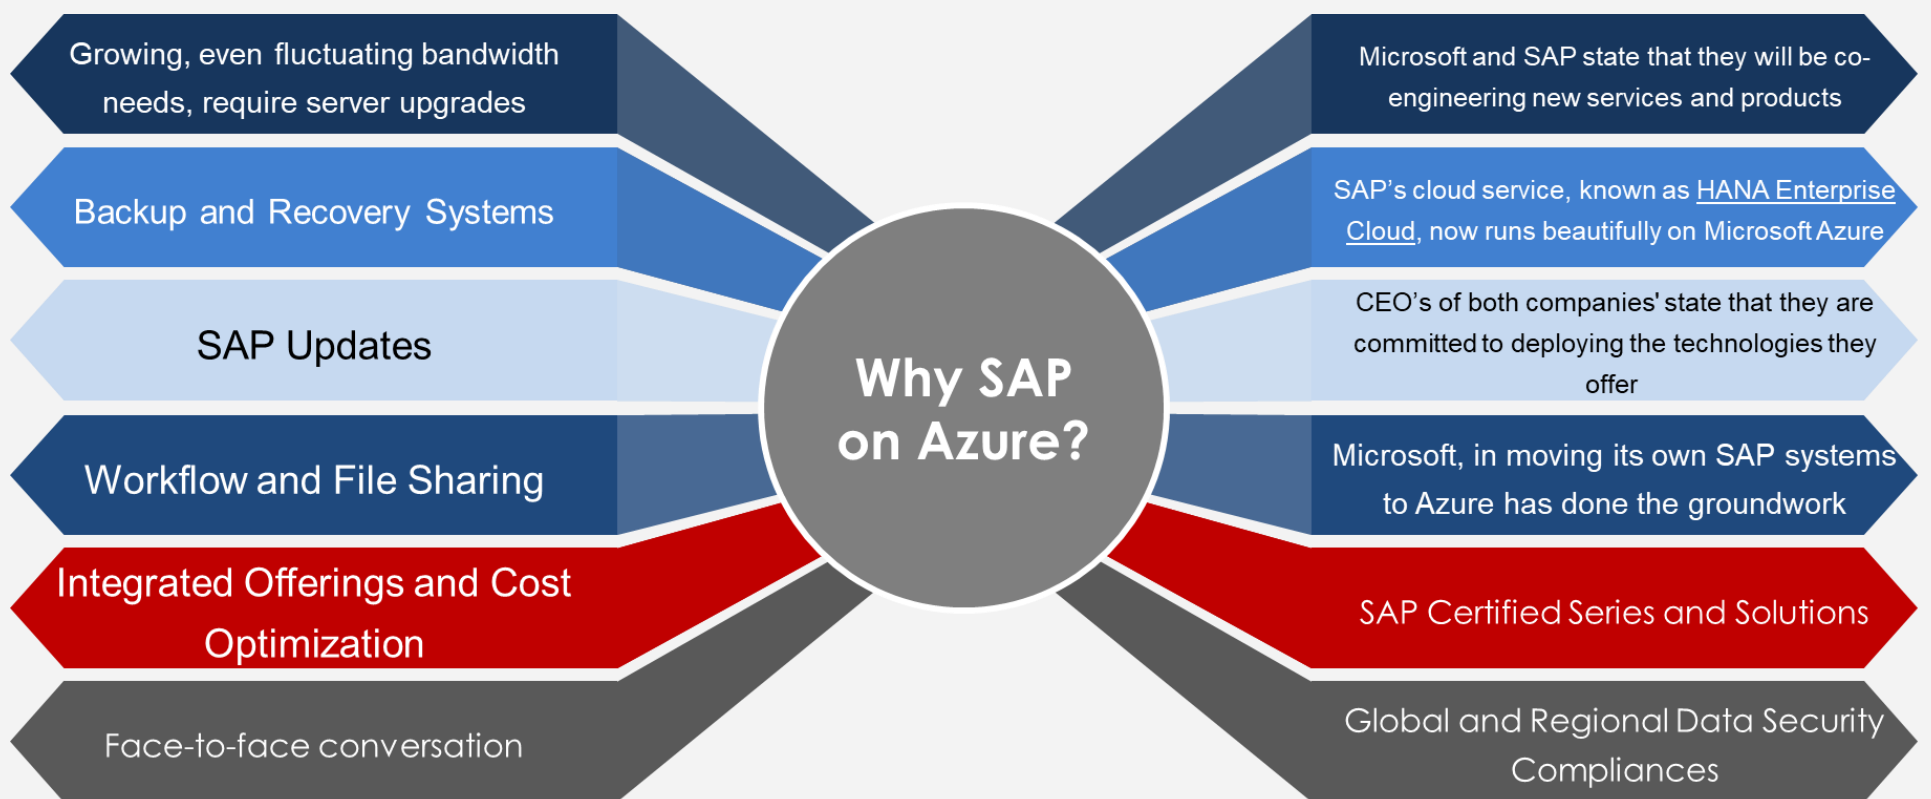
Growing, even fluctuating bandwidth needs, require server upgrades

Backup and Recovery Systems

SAP Updates

Workflow and File Sharing

Integrated Offerings and Cost Optimization

Face-to-face conversation

Why SAP on Azure?

Microsoft and SAP state that they will be co-engineering new services and products

SAP's cloud service, known as HANA Enterprise Cloud, now runs beautifully on Microsoft Azure

CEO's of both companies' state that they are committed to deploying the technologies they offer

Microsoft, in moving its own SAP systems to Azure has done the groundwork

SAP Certified Series and Solutions

Global and Regional Data Security Compliances